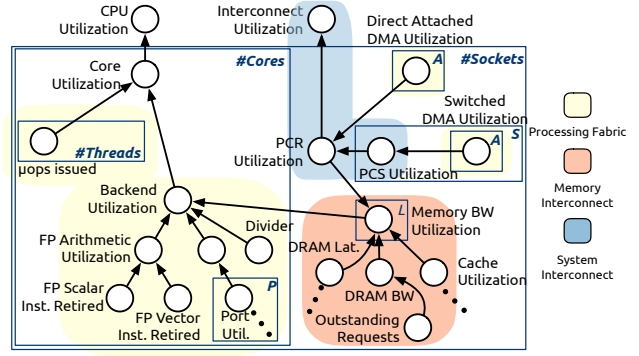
CPU Utilization

Interconnect Utilization

Direct Attached DMA Utilization

#Cores

#Sockets

A

Core Utilization

Switched DMA Utilization

S

A

Processing Fabric

#Threads

PCR Utilization

μops issued

PCS Utilization

Memory Interconnect

Backend Utilization

L

Memory BW Utilization

Divider

FP Arithmetic Utilization

DRAM Lat.

System Interconnect

Cache Utilization

FP Scalar Inst. Retired

P

DRAM BW

FP Vector Inst. Retired

Port Util.

Outstanding Requests